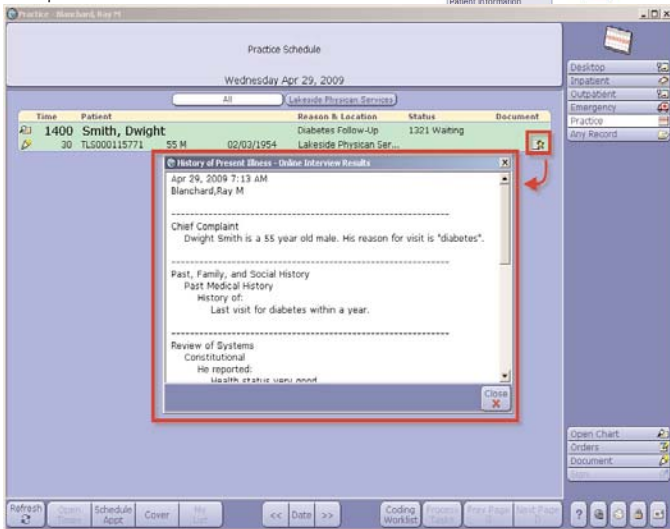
Patient Information

Practice - Blanchard, Ray M

Practice Schedule

Wednesday Apr 29, 2009

All | Lakeside Physican Services

| Time | Patient | | | Reason & Location | Status | Document |
|---|---|---|---|---|---|---|
| 1400 | Smith, Dwight | | | Diabetes Follow-Up | 1321 Waiting | |
| 30 | TLS000115771 | 55 M | 02/03/1954 | Lakeside Physican Ser... | | |

History of Present Illness - Online Interview Results

Apr 29, 2009 7:13 AM
Blanchard,Ray M

Chief Complaint
Dwight Smith is a 55 year old male. His reason for visit is "diabetes".

Past, Family, and Social History
Past Medical History
History of:
Last visit for diabetes within a year.

Review of Systems
Constitutional
He reported:
Health status very good

Close

Desktop
Inpatient
Outpatient
Emergency
Practice
Any Record

Open Chart
Orders
Document
Sign

Refresh | Open Items | Schedule Appt | Cover | My List | << | Date | >> | Coding Worklist | Process Tasks | Prev Page | Next Page | ?